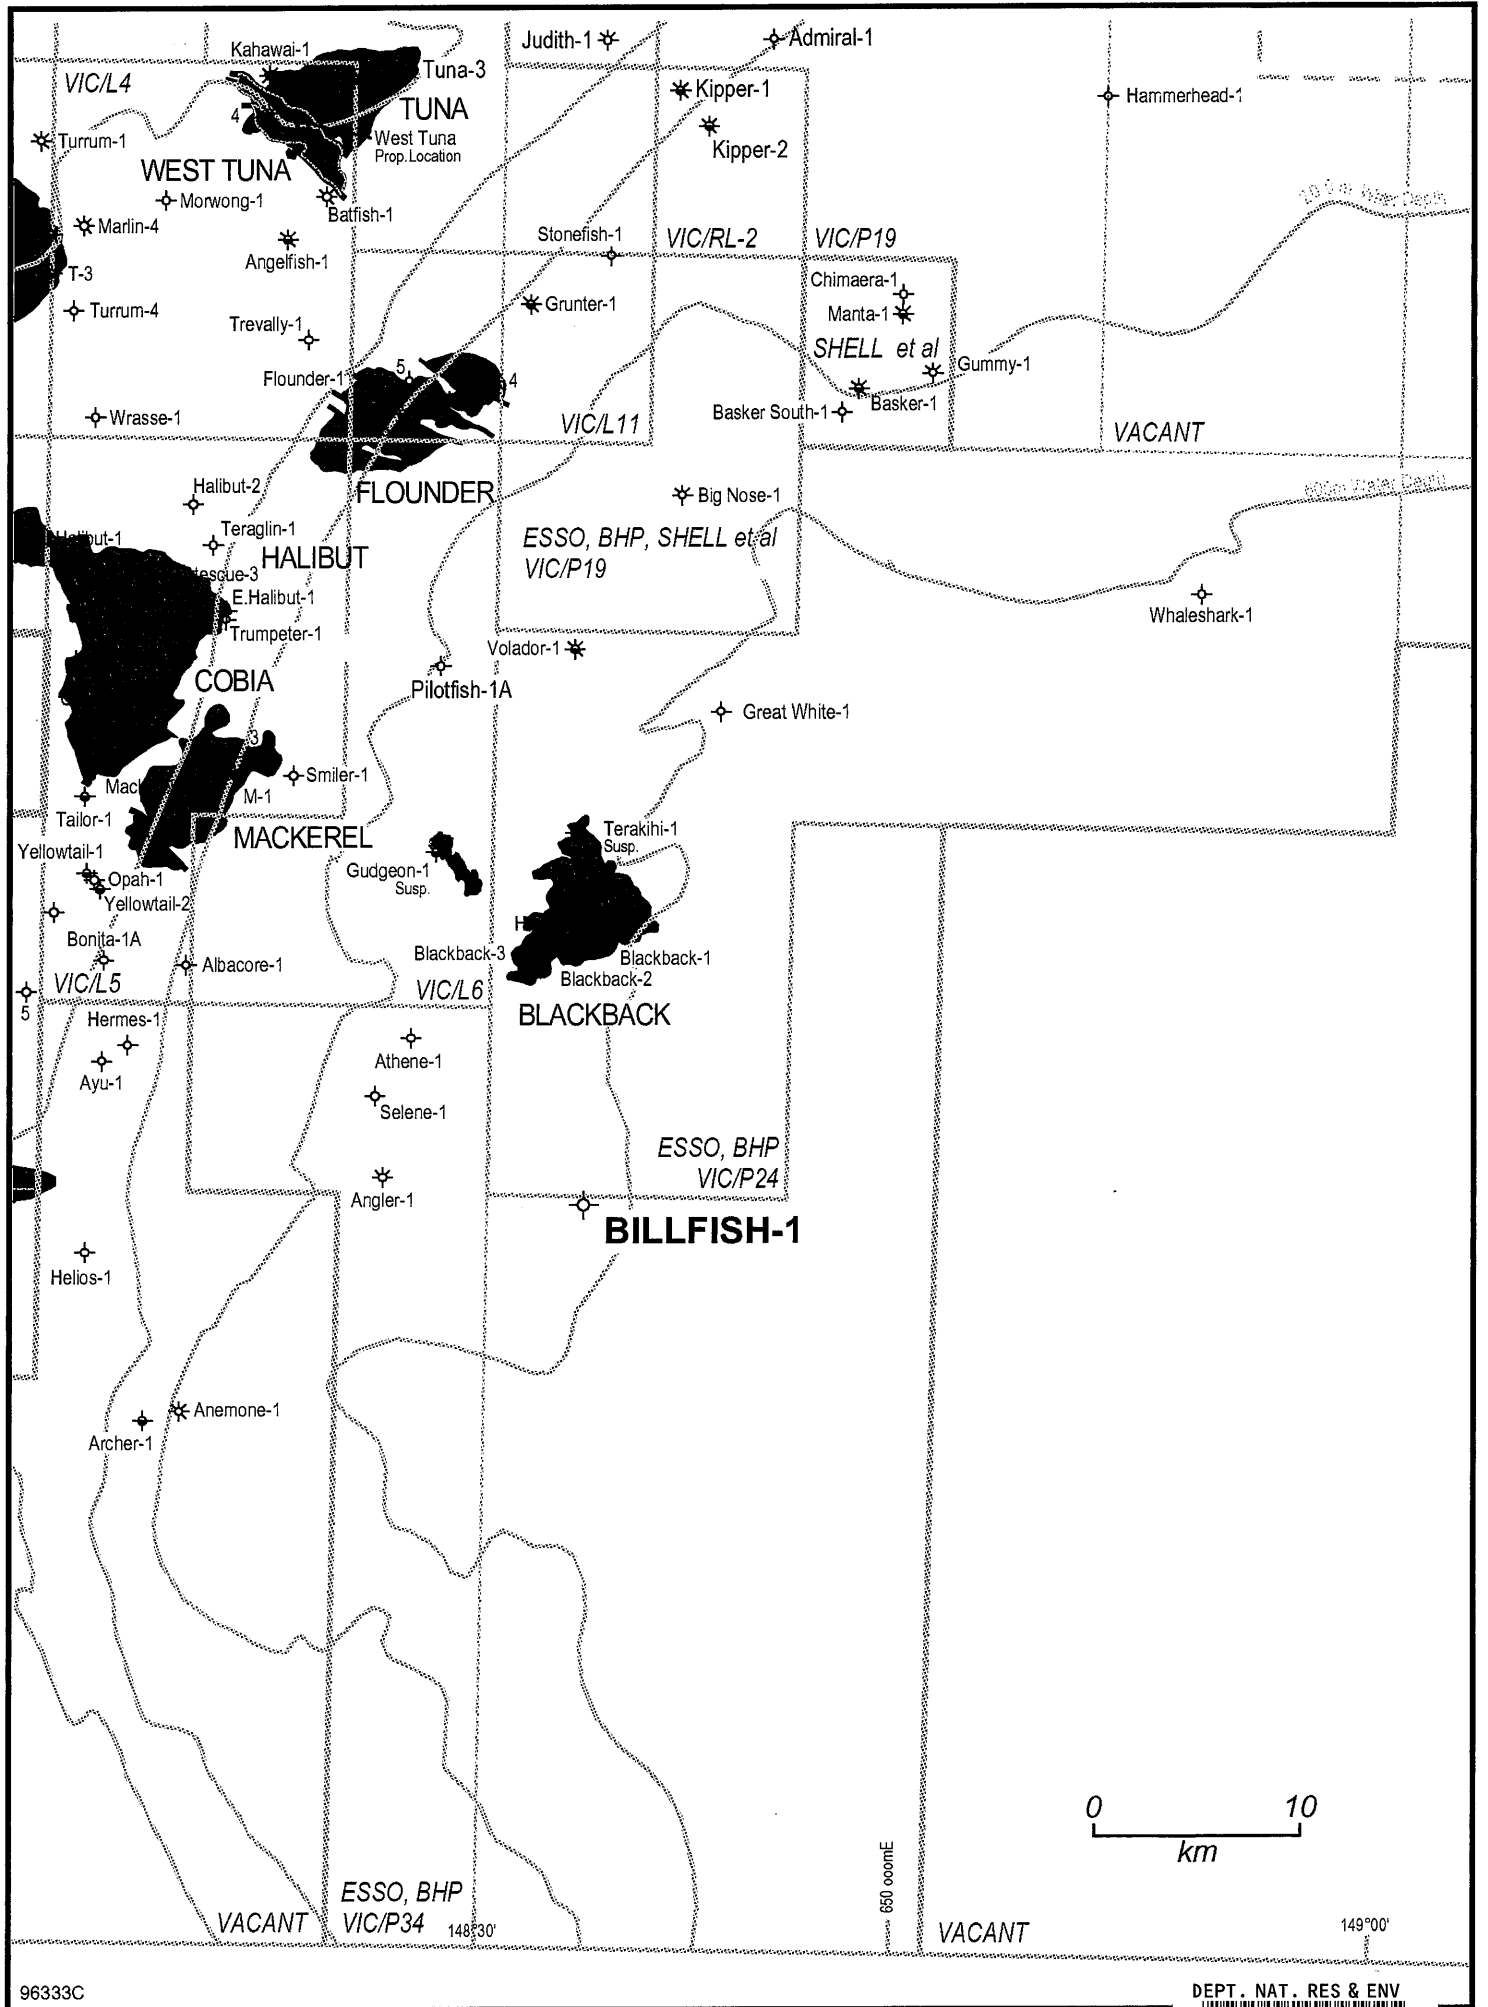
Kahawai-1
Judith-1
Admiral-1
Tuna-3
VIC/L4
TUNA
Kipper-1
Hammerhead-1
Turrum-1
West Tuna
Prop.Location
Kipper-2
WEST TUNA
Morwong-1
Batfish-1
Marlin-4
Angelfish-1
Stonefish-1
VIC/RL-2
VIC/P19
200m Water Depth
T-3
Turrum-4
Grunter-1
Chimaera-1
Manta-1
Trevally-1
SHELL et al
Flounder-1
5
4
Gummy-1
Basker-1
Wrasse-1
Basker South-1
VIC/L11
VACANT
Halibut-2
FLOUNDER
Big Nose-1
400m Water Depth
Halibut-1
Teraglin-1
HALIBUT
ESSO, BHP, SHELL et al
VIC/P19
Fortescue-3
E.Halibut-1
Whaleshark-1
Trumpeter-1
Volador-1
COBIA
Pilotfish-1A
Great White-1
3
Smiler-1
Mack
M-1
Tailor-1
Terakihi-1
Susp.
MACKEREL
Yellowtail-1
Gudgeon-1
Susp.
Opah-1
Yellowtail-2
H
Bonita-1A
Blackback-3
Blackback-1
Albacore-1
Blackback-2
VIC/L5
VIC/L6
5
BLACKBACK
Hermes-1
Athene-1
Ayu-1
Selene-1
ESSO, BHP
VIC/P24
Angler-1
BILLFISH-1
Helios-1
Anemone-1
Archer-1
0
10
km
650 000mE
ESSO, BHP
VIC/P34
VACANT
148°30'
VACANT
149°00'
96333C
DEPT. NAT. RES & ENV